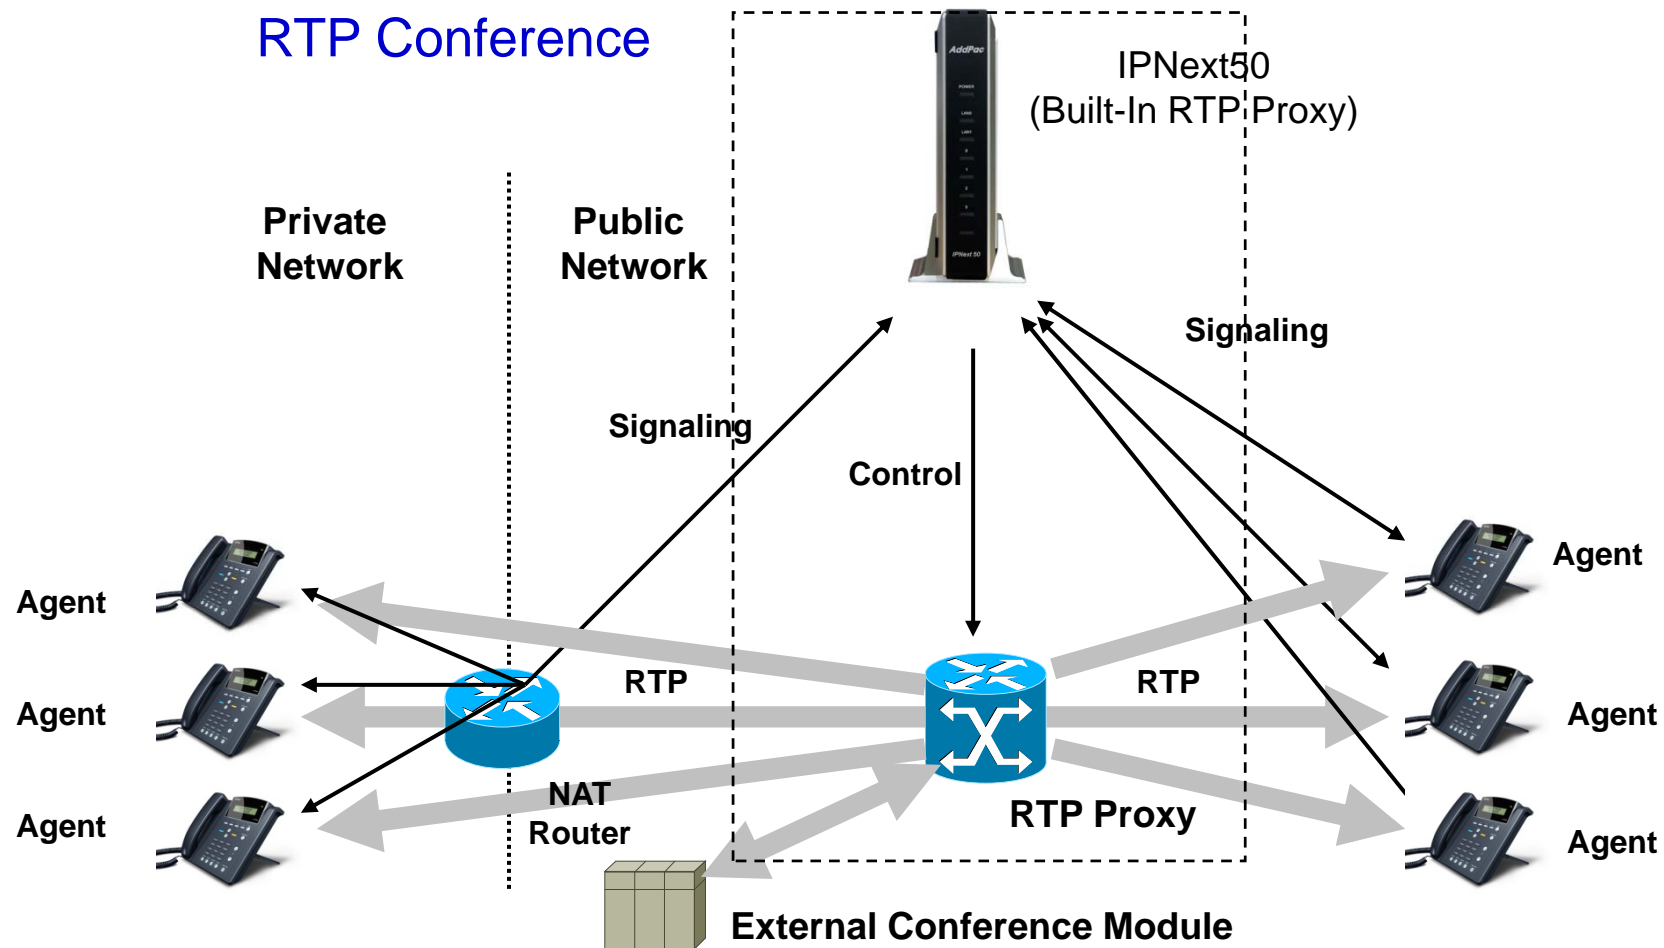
RTP Conference

AddPac

IPNext50
(Built-In RTP Proxy)

Private Network

Public Network

Signaling

Signaling

Control

Agent

Agent

Agent

Agent

Agent

Agent

RTP

RTP

NAT Router

RTP Proxy

External Conference Module